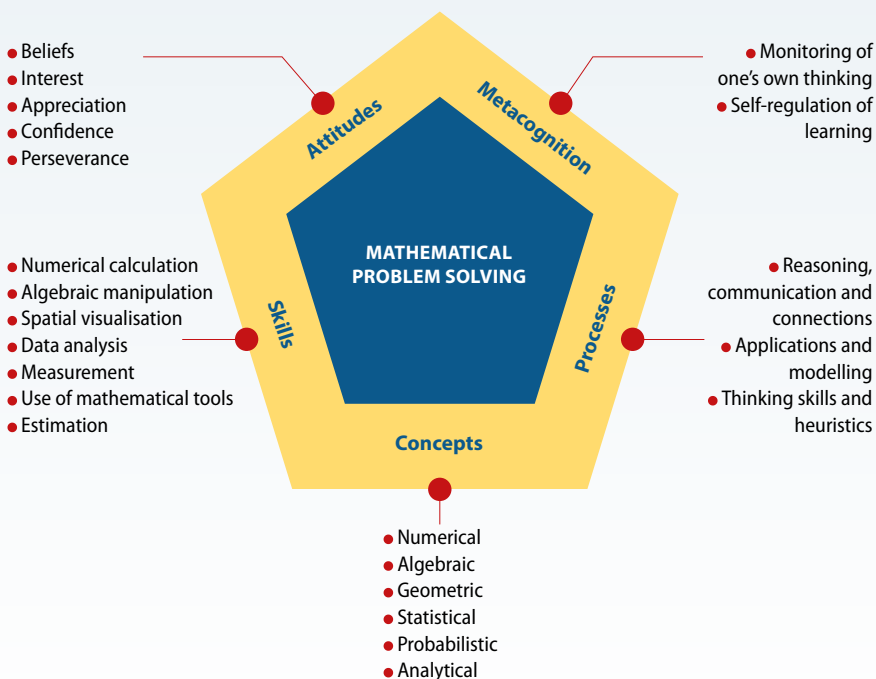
Beliefs
Interest
Appreciation
Confidence
Perseverance

Attitudes

Metacognition

Monitoring of one's own thinking
Self-regulation of learning

MATHEMATICAL PROBLEM SOLVING

Numerical calculation
Algebraic manipulation
Spatial visualisation
Data analysis
Measurement
Use of mathematical tools
Estimation

Skills

Processes

Reasoning, communication and connections
Applications and modelling
Thinking skills and heuristics

Concepts

Numerical
Algebraic
Geometric
Statistical
Probabilistic
Analytical